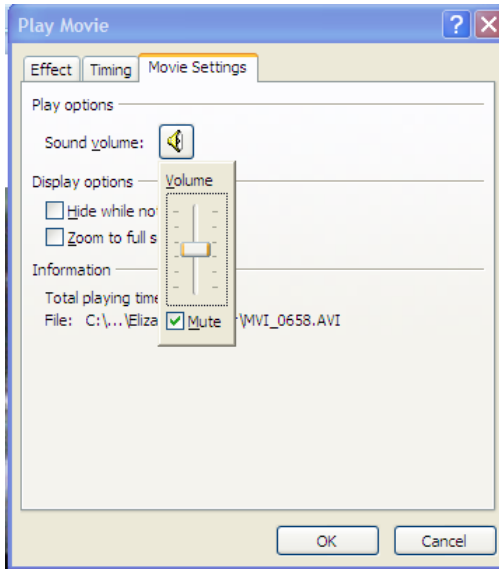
Play Movie

?

X

Effect

Timing

Movie Settings

Play options

Sound volume:

Display options

Hide while no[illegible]

Zoom to full s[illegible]

Information

Total playing time

File: C:\...\Eliza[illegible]\MVI_0658.AVI

Volume

Mute

OK

Cancel